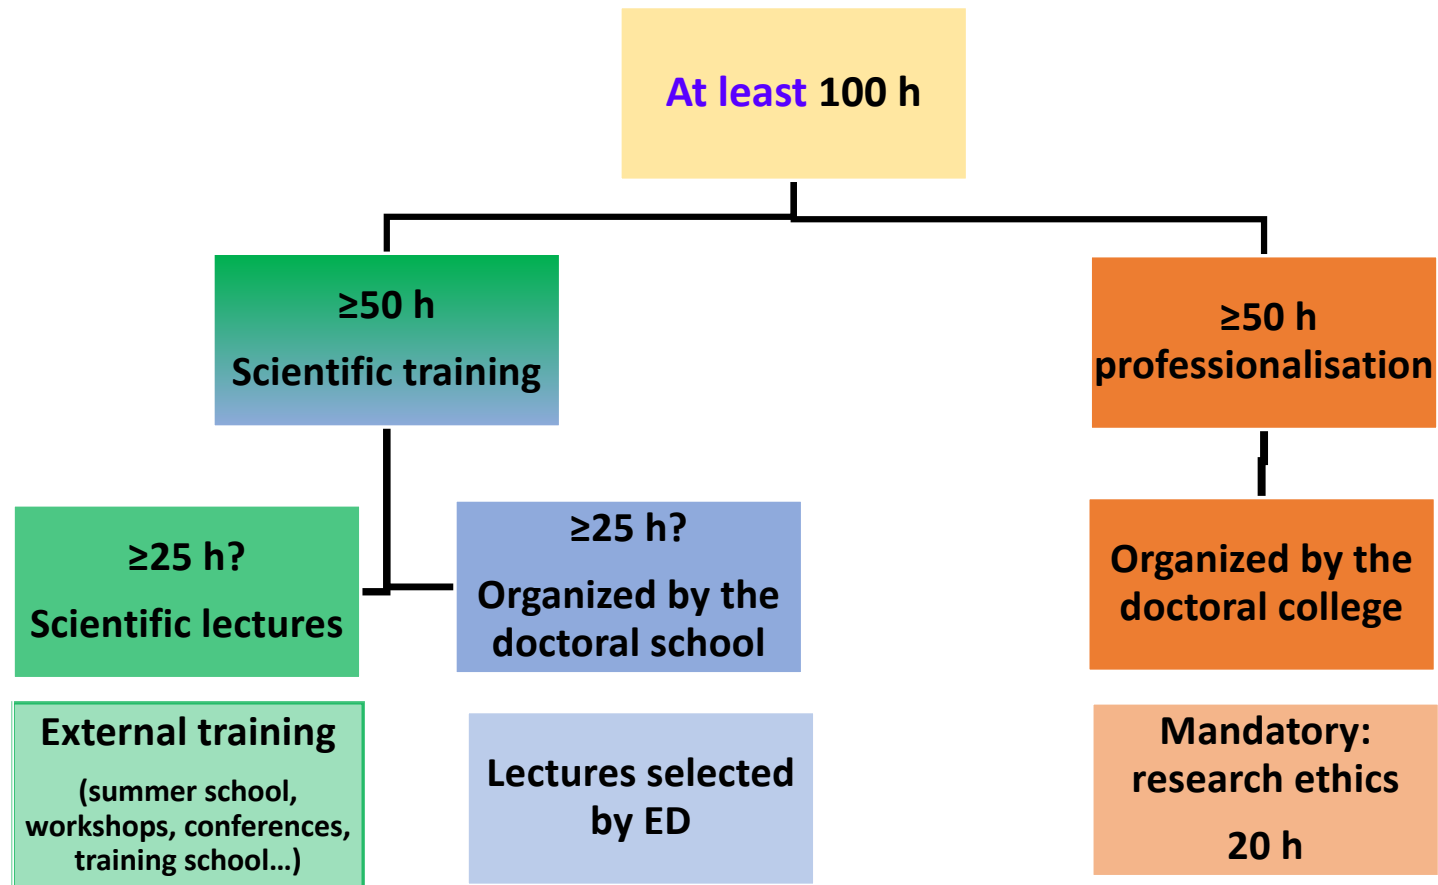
At least 100 h

≥50 h
Scientific training

≥50 h
professionalisation

≥25 h?
Scientific lectures

≥25 h?
Organized by the doctoral school

Organized by the doctoral college

External training
(summer school, workshops, conferences, training school…)

Lectures selected by ED

Mandatory: research ethics
20 h